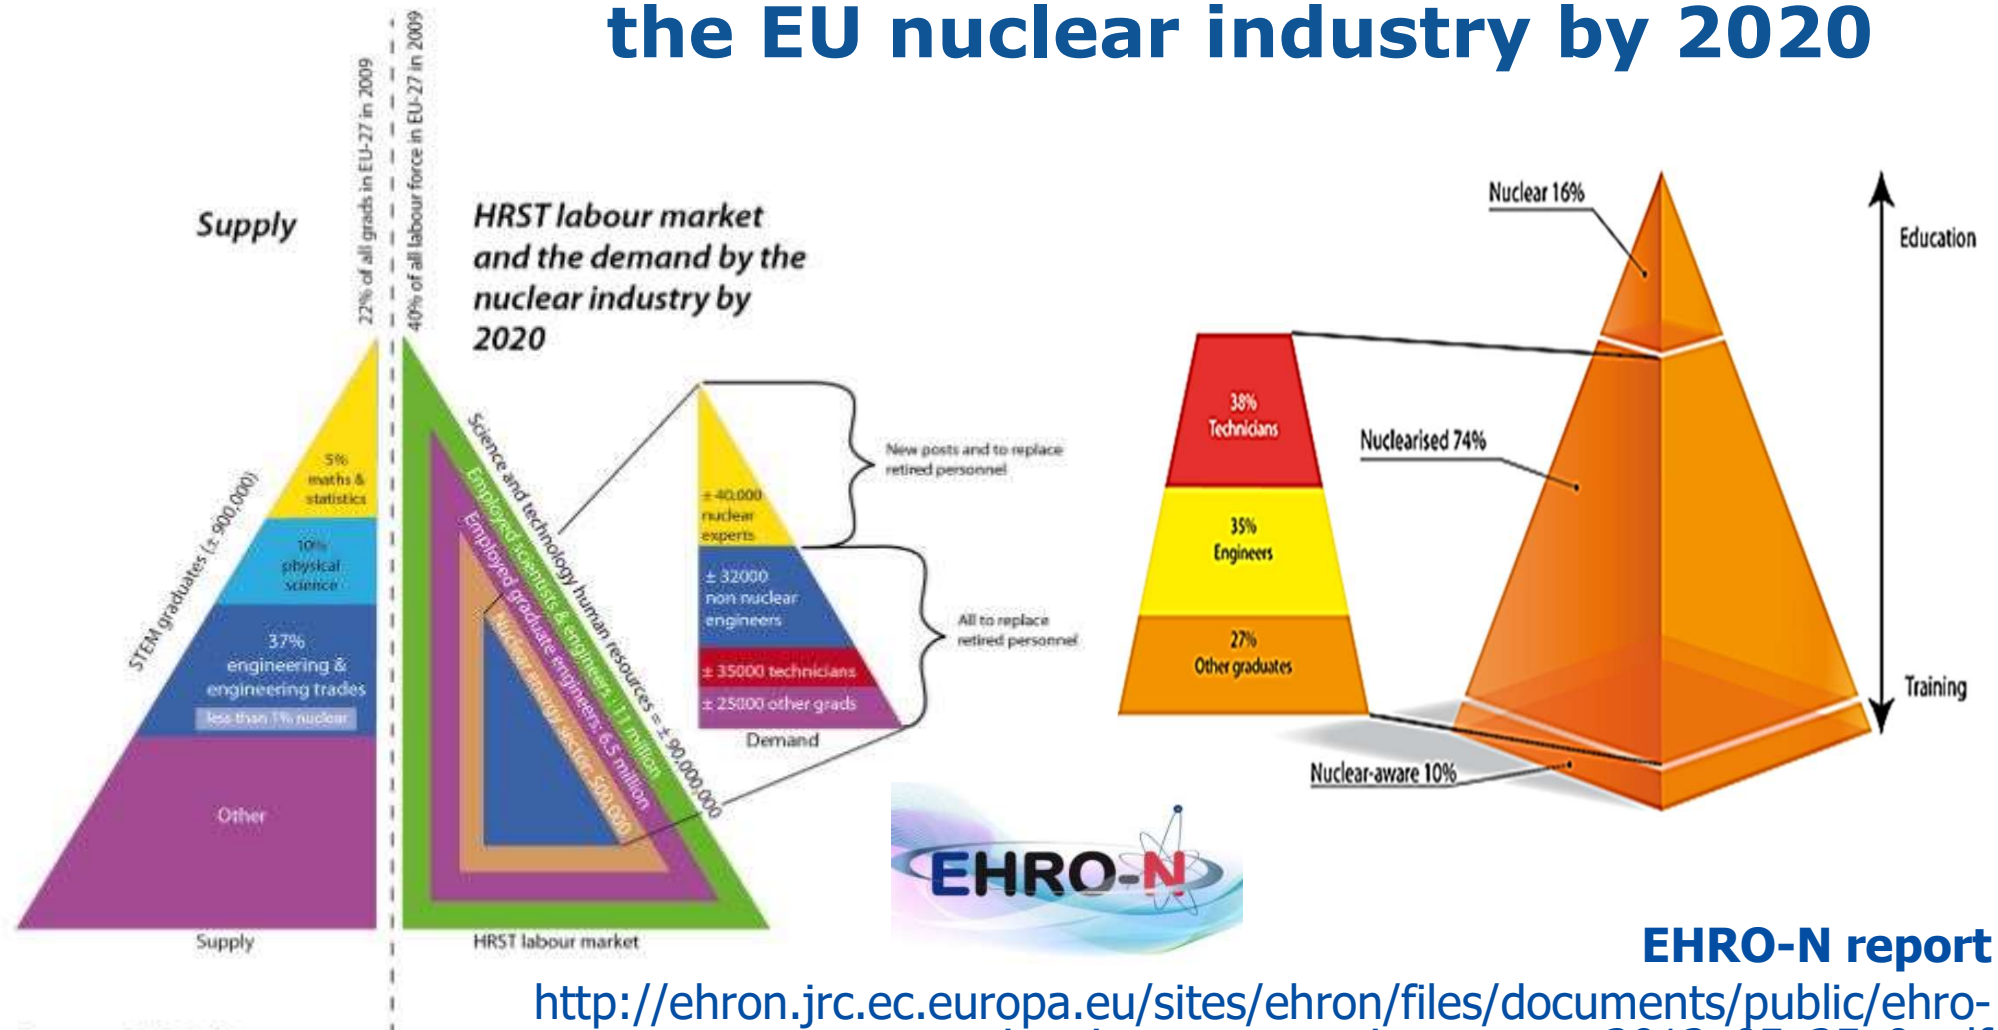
the EU nuclear industry by 2020

Supply

22% of all grads in EU-27 in 2009

40% of all labour force in EU-27 in 2009

HRST labour market and the demand by the nuclear industry by 2020

STEM graduates (± 900,000)

5% maths & statistics

10% physical science

37% engineering & engineering trades

less than 1% nuclear

Other

Supply

Science and technology human resources = ± 90,000,000

Employed scientists & engineers: 11 million

Employed graduate engineers: 6.5 million

Nuclear energy sector: 500,000

HRST labour market

± 40,000 nuclear experts

± 32000 non nuclear engineers

± 35000 technicians

± 25000 other grads

Demand

New posts and to replace retired personnel

All to replace retired personnel

Nuclear 16%

Education

38% Technicians

35% Engineers

27% Other graduates

Nuclearised 74%

Training

Nuclear-aware 10%

EHRO-N

EHRO-N report

http://ehron.jrc.ec.europa.eu/sites/ehron/files/documents/public/ehro-
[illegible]